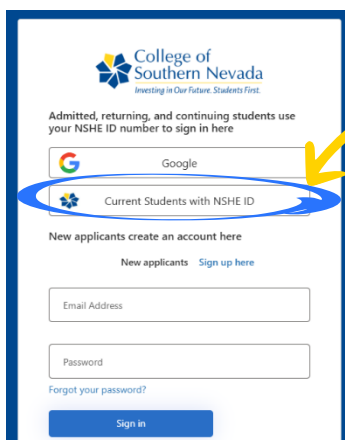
College of Southern Nevada
Investing in Our Future. Students First.

Admitted, returning, and continuing students use your NSHE ID number to sign in here

Google

Current Students with NSHE ID

New applicants create an account here

New applicants Sign up here

Email Address

Password

Forgot your password?

Sign in